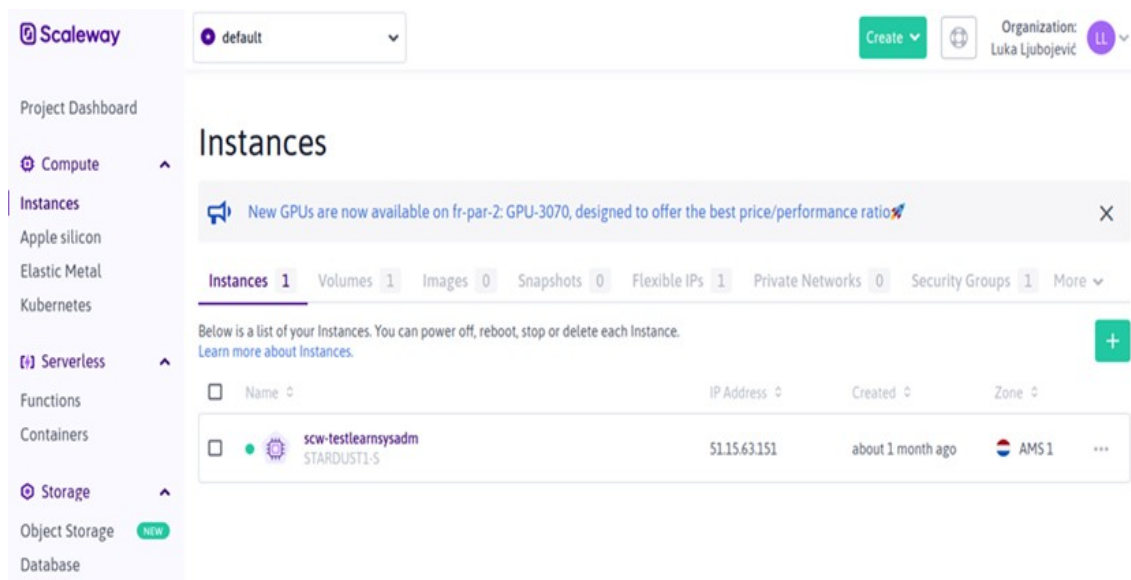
Scaleway

default

Create

Organization:
Luka Ljubojević

LL

Project Dashboard

Compute

Instances

Apple silicon

Elastic Metal

Kubernetes

Serverless

Functions

Containers

Storage

Object Storage NEW

Database

Instances

New GPUs are now available on fr-par-2: GPU-3070, designed to offer the best price/performance ratio🚀

Instances 1 Volumes 1 Images 0 Snapshots 0 Flexible IPs 1 Private Networks 0 Security Groups 1 More

Below is a list of your Instances. You can power off, reboot, stop or delete each Instance.
Learn more about Instances.

+

| | Name | IP Address | Created | Zone |
|---|---|---|---|---|
| | scw-testlearnsysadm STARDUST1-S | 51.15.63.151 | about 1 month ago | AMS 1 |